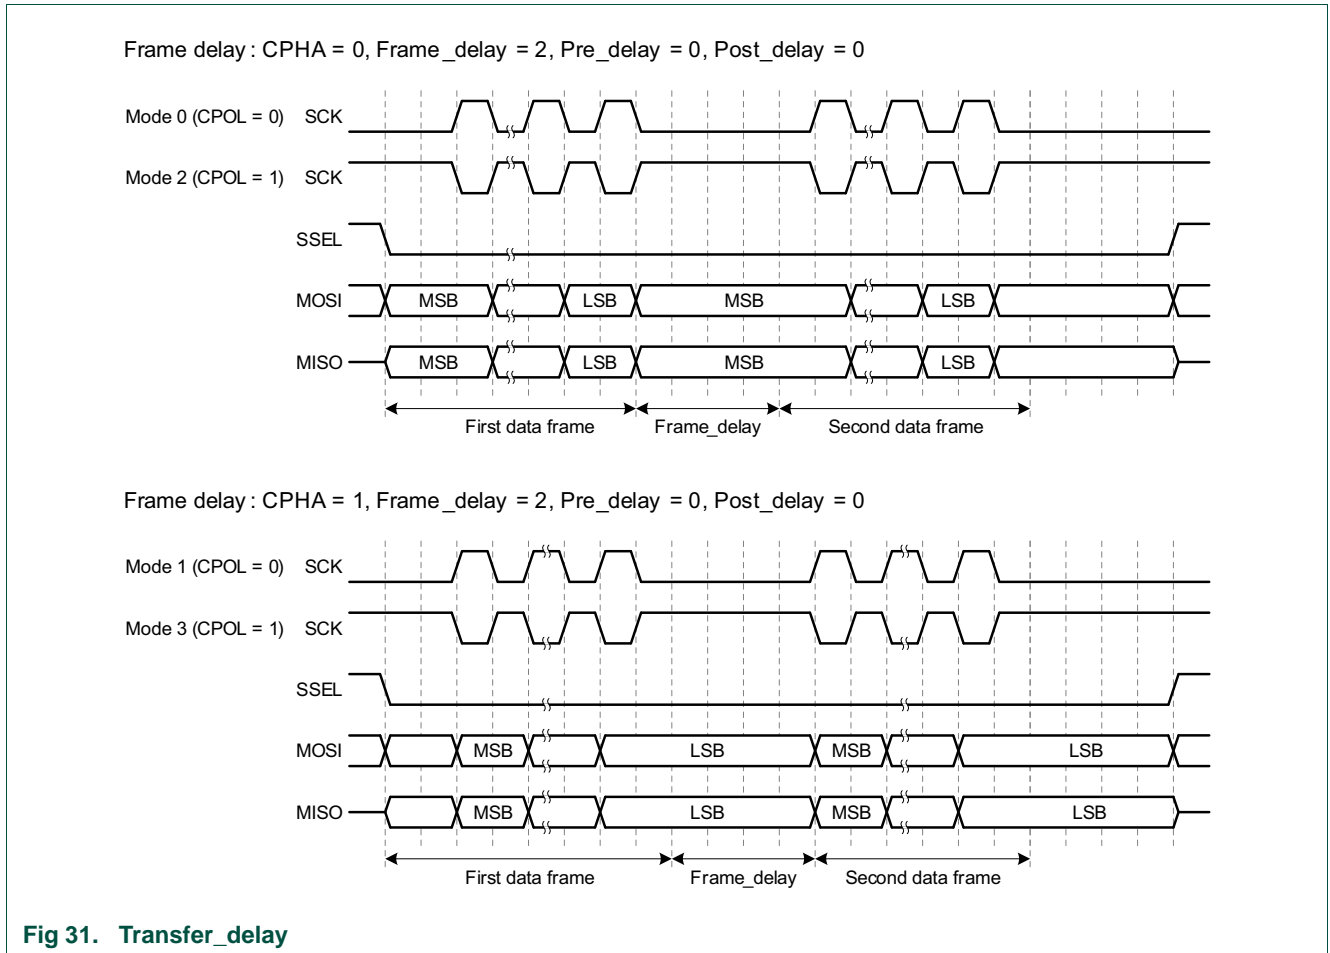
Frame delay : CPHA = 0, Frame_delay = 2, Pre_delay = 0, Post_delay = 0

Mode 0 (CPOL = 0) SCK

Mode 2 (CPOL = 1) SCK

SSEL

MOSI MSB LSB MSB LSB

MISO MSB LSB MSB LSB

First data frame Frame_delay Second data frame

Frame delay : CPHA = 1, Frame_delay = 2, Pre_delay = 0, Post_delay = 0

Mode 1 (CPOL = 0) SCK

Mode 3 (CPOL = 1) SCK

SSEL

MOSI MSB LSB MSB LSB

MISO MSB LSB MSB LSB

First data frame Frame_delay Second data frame

Fig 31. Transfer_delay